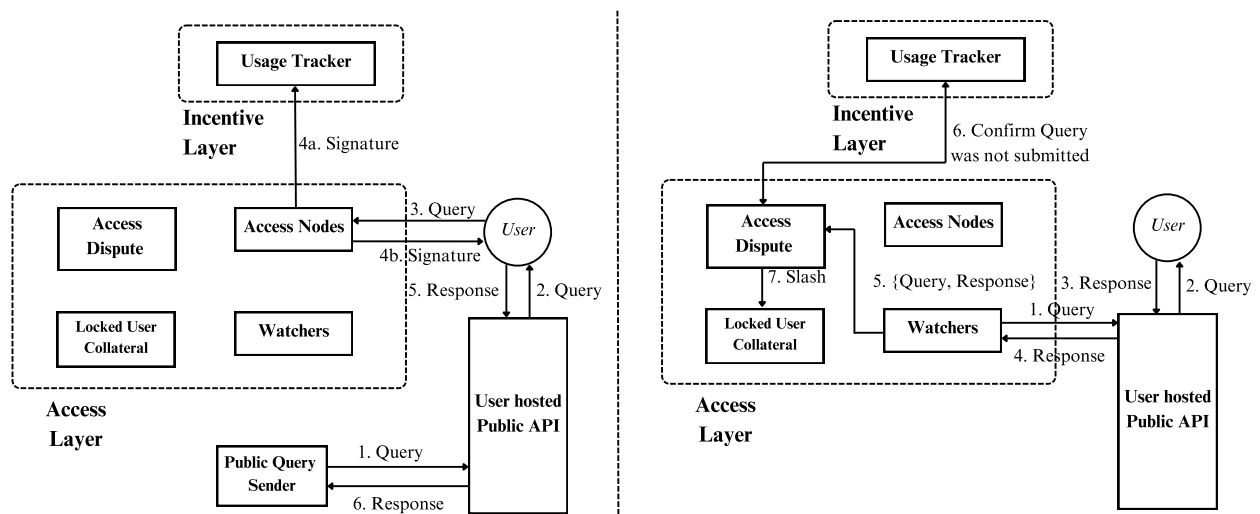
Usage Tracker

Incentive Layer

4a. Signature

Access Dispute

Access Nodes

3. Query

User

4b. Signature

5. Response

2. Query

Locked User Collateral

Watchers

Access Layer

User hosted Public API

Public Query Sender

1. Query

6. Response

Usage Tracker

Incentive Layer

6. Confirm Query was not submitted

Access Dispute

Access Nodes

User

7. Slash

5. {Query, Response}

3. Response

2. Query

Locked User Collateral

Watchers

1. Query

4. Response

Access Layer

User hosted Public API